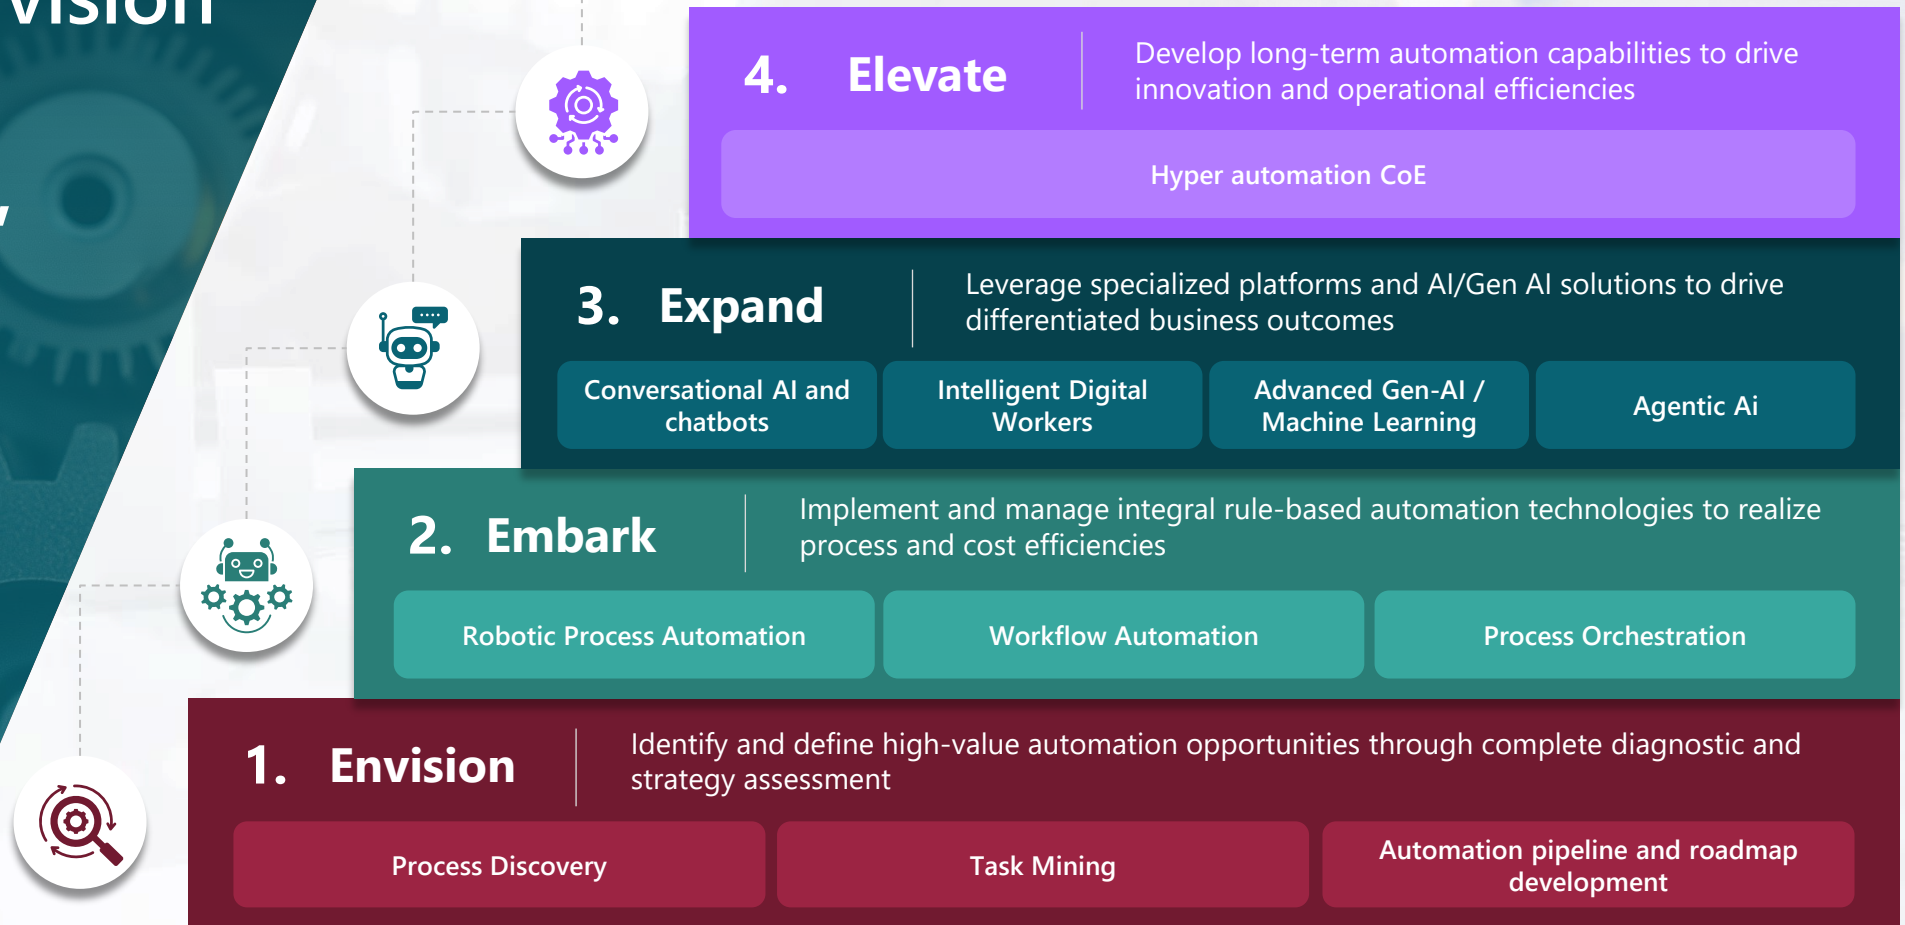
Vision

4. Elevate

Develop long-term automation capabilities to drive innovation and operational efficiencies

Hyper automation CoE

3. Expand

Leverage specialized platforms and AI/Gen AI solutions to drive differentiated business outcomes

Conversational AI and chatbots

Intelligent Digital Workers

Advanced Gen-AI / Machine Learning

Agentic Ai

2. Embark

Implement and manage integral rule-based automation technologies to realize process and cost efficiencies

Robotic Process Automation

Workflow Automation

Process Orchestration

1. Envision

Identify and define high-value automation opportunities through complete diagnostic and strategy assessment

Process Discovery

Task Mining

Automation pipeline and roadmap development